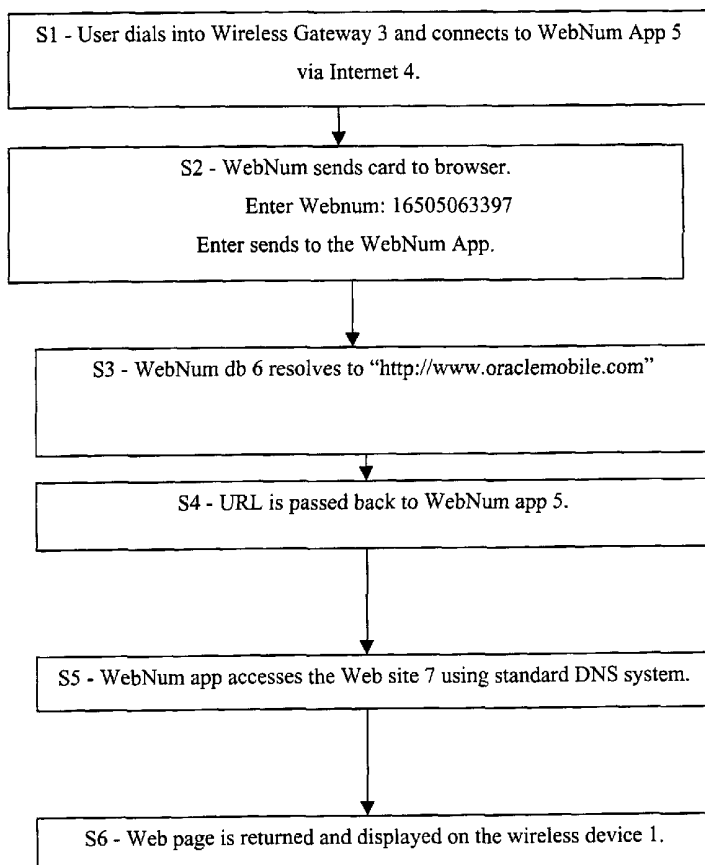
S1 - User dials into Wireless Gateway 3 and connects to WebNum App 5 via Internet 4.

S2 - WebNum sends card to browser.

Enter Webnum: 16505063397

Enter sends to the WebNum App.

S3 - WebNum db 6 resolves to "http://www.oraclemobile.com"

S4 - URL is passed back to WebNum app 5.

S5 - WebNum app accesses the Web site 7 using standard DNS system.

S6 - Web page is returned and displayed on the wireless device 1.